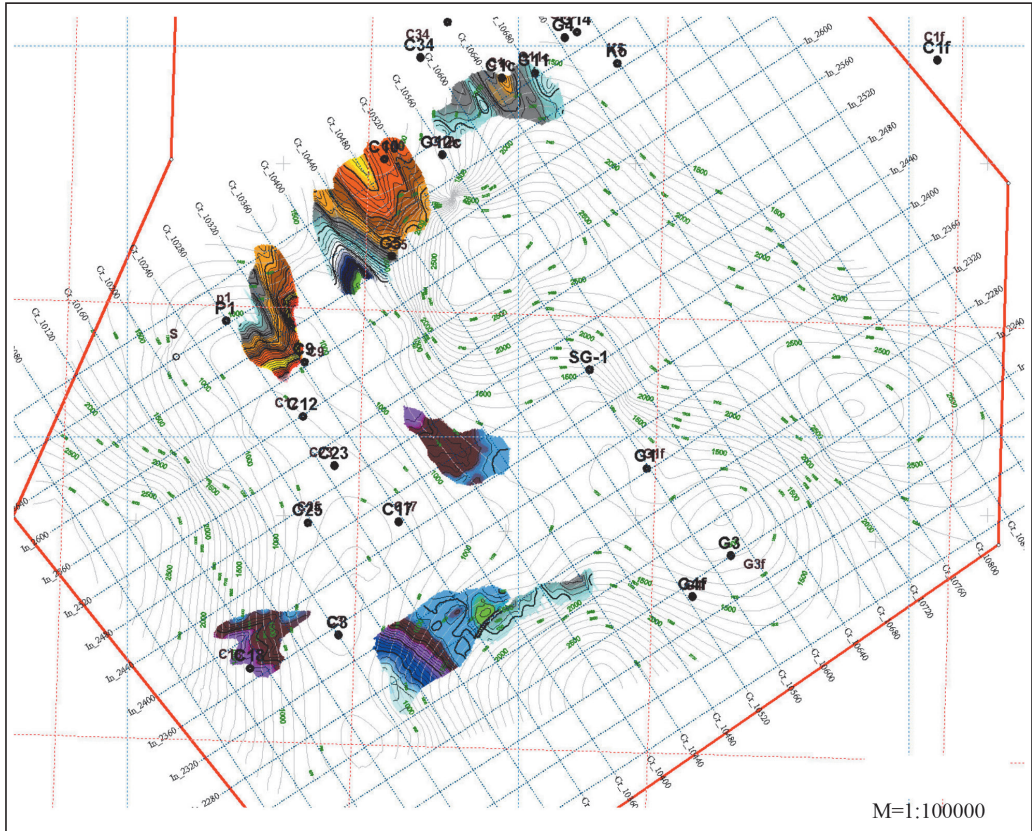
C34
C34
G4
G14
K5
C1f
C1f
G1c
G11
C10
G12c
C35
P1
P1
S
C9
C12
SG-1
C23
G1f
C25
C17
G3
G3f
G4f
C8
C13
Cr_10640
Cr_10600
Cr_10560
Cr_10520
Cr_10480
Cr_10440
Cr_10400
Cr_10360
Cr_10320
Cr_10280
Cr_10240
Cr_10200
Cr_10160
Cr_10120
In_2600
In_2560
In_2520
In_2480
In_2440
In_2400
In_2360
In_2320
In_2280
In_2240
In_2600
In_2560
In_2520
In_2480
In_2440
In_2400
In_2360
In_2320
In_2280
Cr_10800
Cr_10760
Cr_10720
Cr_10680
Cr_10640
Cr_10600
Cr_10560
Cr_10520
Cr_10480
Cr_10440
Cr_10400
2000
2500
1500
1000
M=1:100000